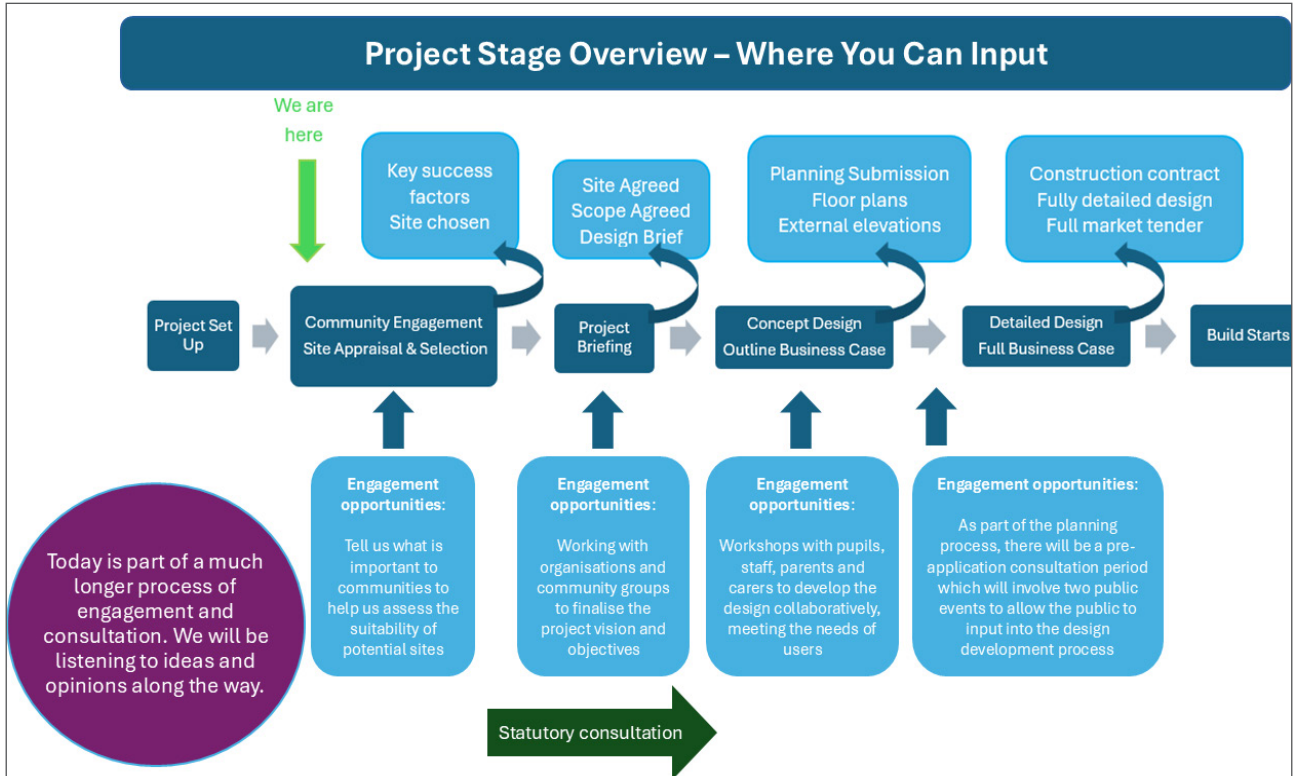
Project Stage Overview – Where You Can Input

We are here

Key success factors
Site chosen

Site Agreed
Scope Agreed
Design Brief

Planning Submission
Floor plans
External elevations

Construction contract
Fully detailed design
Full market tender

Project Set Up

Community Engagement
Site Appraisal & Selection

Project Briefing

Concept Design
Outline Business Case

Detailed Design
Full Business Case

Build Starts

Engagement opportunities:

Tell us what is important to communities to help us assess the suitability of potential sites

Engagement opportunities:

Working with organisations and community groups to finalise the project vision and objectives

Engagement opportunities:

Workshops with pupils, staff, parents and carers to develop the design collaboratively, meeting the needs of users

Engagement opportunities:

As part of the planning process, there will be a pre-application consultation period which will involve two public events to allow the public to input into the design development process

Today is part of a much longer process of engagement and consultation. We will be listening to ideas and opinions along the way.

Statutory consultation